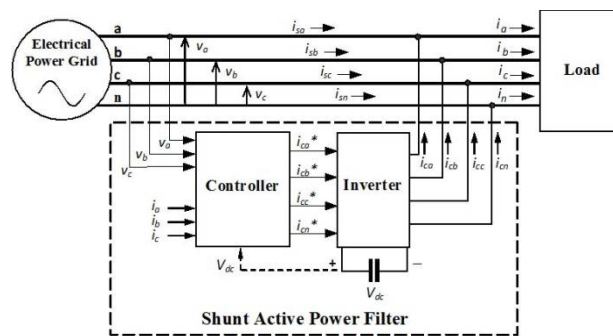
Electrical Power Grid

a

b

c

n

$v_a$

$v_b$

$v_c$

$i_{sa}$

$i_{sb}$

$i_{sc}$

$i_{sn}$

$i_a$

$i_b$

$i_c$

$i_n$

Load

$v_a$

$v_b$

$v_c$

Controller

$i_{ca}$*

$i_{cb}$*

$i_{cc}$*

$i_{cn}$*

Inverter

$i_{ca}$

$i_{cb}$

$i_{cc}$

$i_{cn}$

$i_a$

$i_b$

$i_c$

$V_{dc}$

+

–

$V_{dc}$

Shunt Active Power Filter